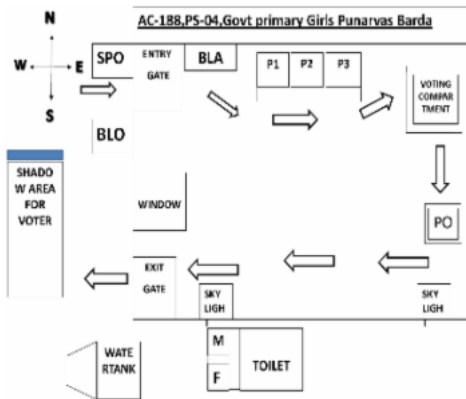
AC-188,PS-04,Govt primary Girls Punarvas Barda

N

W

E

S

SPO

ENTRY GATE

BLA

P1

P2

P3

VOTING COMPARTMENT

BLO

SHADOW AREA FOR VOTER

WINDOW

PO

EXIT GATE

SKY LIGH

SKY LIGH

M

F

TOILET

WATERTANK